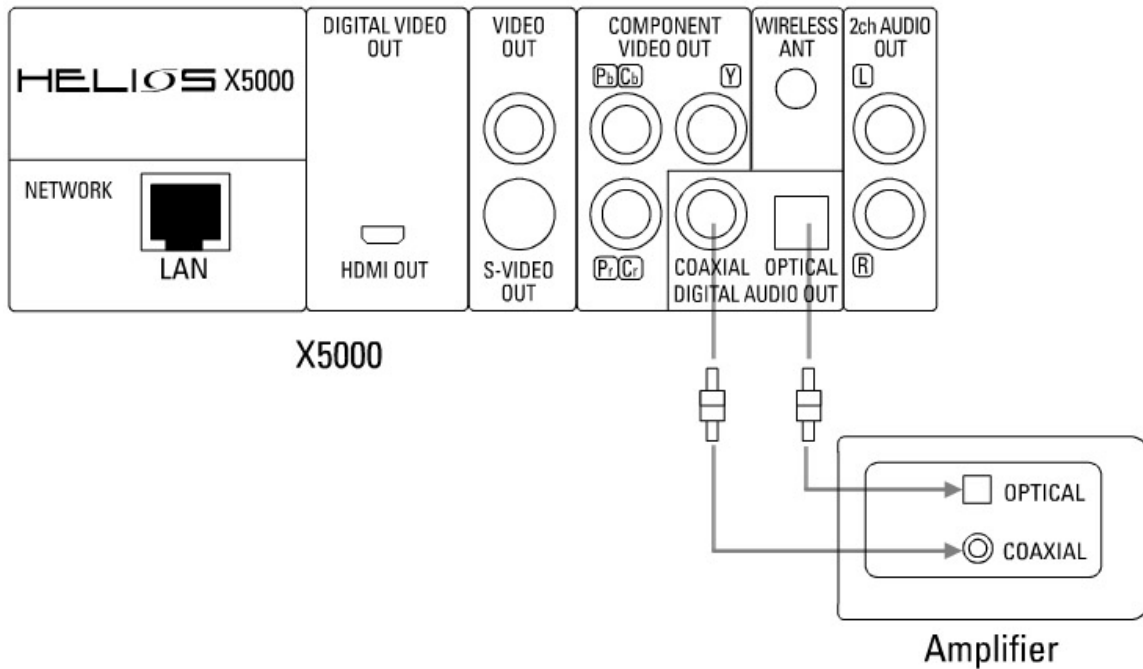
HELIOS X5000

NETWORK

LAN

DIGITAL VIDEO OUT

HDMI OUT

VIDEO OUT

S-VIDEO OUT

COMPONENT VIDEO OUT

Pb Cb

Y

Pr Cr

WIRELESS ANT

2ch AUDIO OUT

L

R

COAXIAL OPTICAL
DIGITAL AUDIO OUT

X5000

OPTICAL

COAXIAL

Amplifier